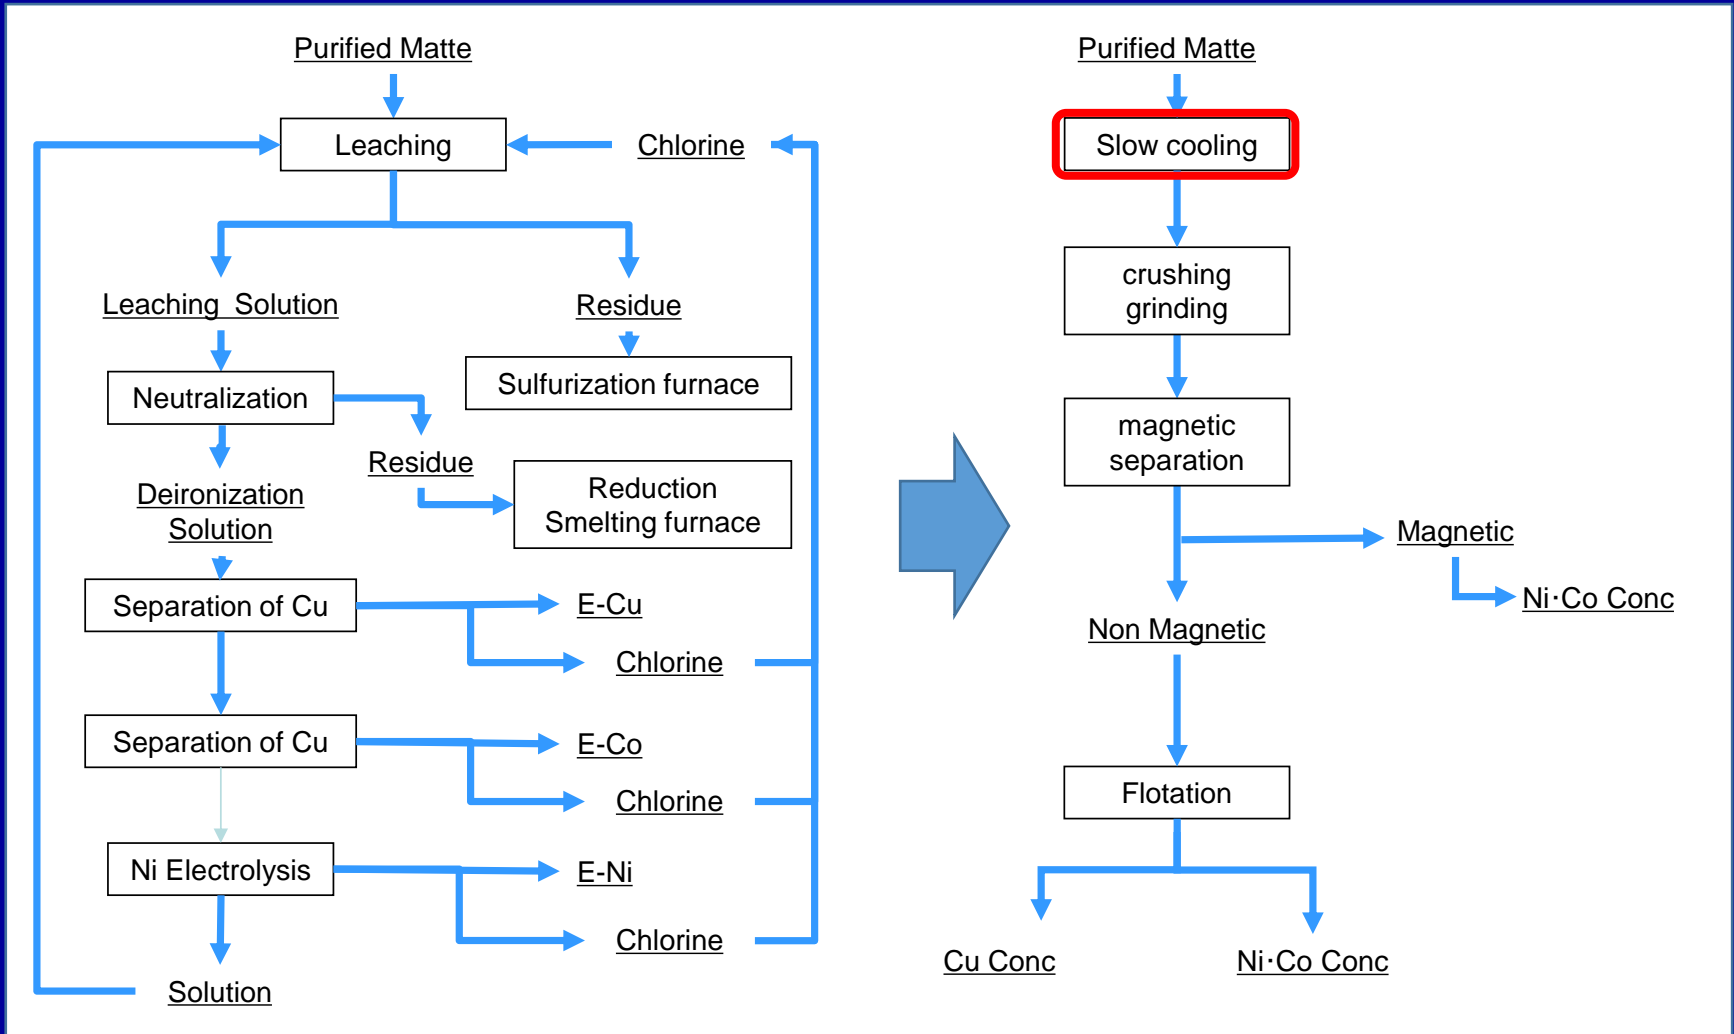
Purified Matte

Leaching

Chlorine

Leaching Solution

Residue

Neutralization

Sulfurization furnace

Residue

Deironization Solution

Reduction Smelting furnace

Separation of Cu

E-Cu

Chlorine

Separation of Cu

E-Co

Chlorine

Ni Electrolysis

E-Ni

Chlorine

Solution

Purified Matte

Slow cooling

crushing grinding

magnetic separation

Magnetic

Ni·Co Conc

Non Magnetic

Flotation

Cu Conc

Ni·Co Conc